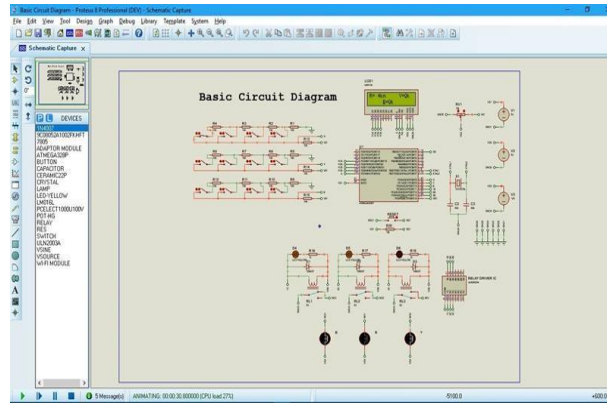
Basic Circuit Diagram - Proteus 8 Professional (DEV) - Schematic Capture

File Edit View Tool Design Graph Debug Library Template System Help

Schematic Capture

DEVICES

1N4007
1C0005A1002FKHFT
7805
ADAPTOR MODULE
ATMEGA328P
BUTTON
CAPACITOR
CERAMIC22P
CRYSTAL
LAMP
LED-YELLOW
LM016L
PCELECT1000U100V
POT-HG
RELAY
RES
SWITCH
ULN2003A
VSINE
VSOURCE
WI-FI MODULE

Basic Circuit Diagram

5 Message(s) ANIMATING: 00:00:30.800000 (CPU load 27%)

-5100.0

+600.0